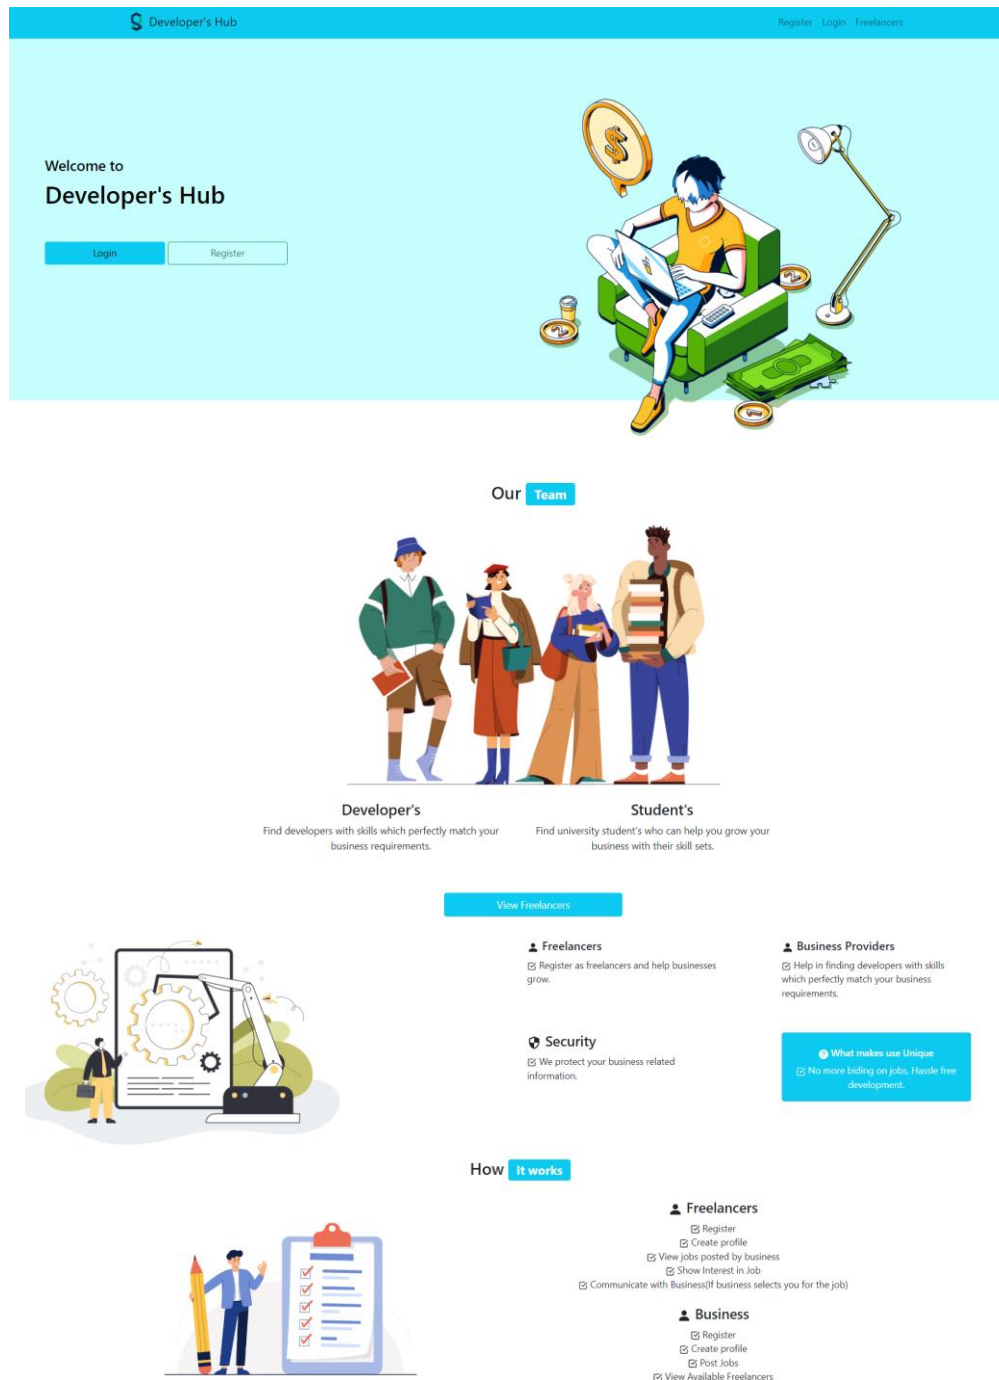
Developer's Hub

Register Login Freelancers

Welcome to

Developer's Hub

Login Register

Our Team

Developer's

Find developers with skills which perfectly match your business requirements.

Student's

Find university student's who can help you grow your business with their skill sets.

View Freelancers

Freelancers

Register as freelancers and help businesses grow.

Business Providers

Help in finding developers with skills which perfectly match your business requirements.

Security

We protect your business related information.

What makes use Unique

No more biding on jobs, Hassle free development.

How it works

Freelancers

Register
Create profile
View jobs posted by business
Show Interest in Job
Communicate with Business(If business selects you for the job)

Business

Register
Create profile
Post Jobs
View Available Freelancers